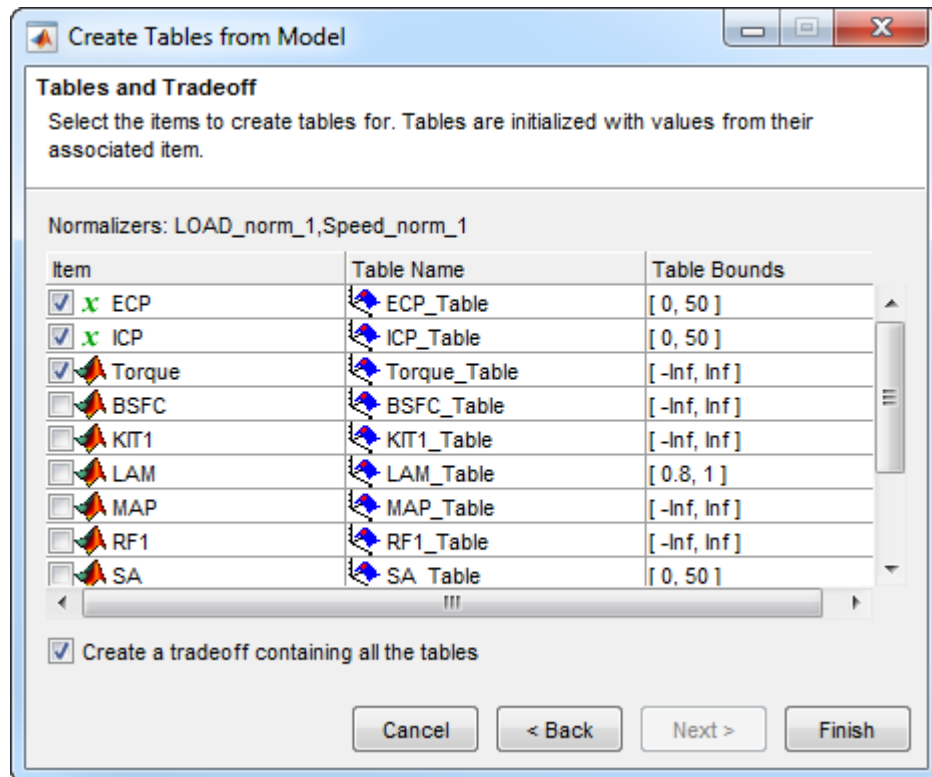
Create Tables from Model

Tables and Tradeoff

Select the items to create tables for. Tables are initialized with values from their associated item.

Normalizers: LOAD_norm_1,Speed_norm_1

| Item | Table Name | Table Bounds |
|---|---|---|
| $x$ ECP | ECP_Table | [ 0, 50 ] |
| $x$ ICP | ICP_Table | [ 0, 50 ] |
| Torque | Torque_Table | [ -Inf, Inf ] |
| BSFC | BSFC_Table | [ -Inf, Inf ] |
| KIT1 | KIT1_Table | [ -Inf, Inf ] |
| LAM | LAM_Table | [ 0.8, 1 ] |
| MAP | MAP_Table | [ -Inf, Inf ] |
| RF1 | RF1_Table | [ -Inf, Inf ] |
| SA | SA_Table | [ 0, 50 ] |

Create a tradeoff containing all the tables

Cancel | < Back | Next > | Finish